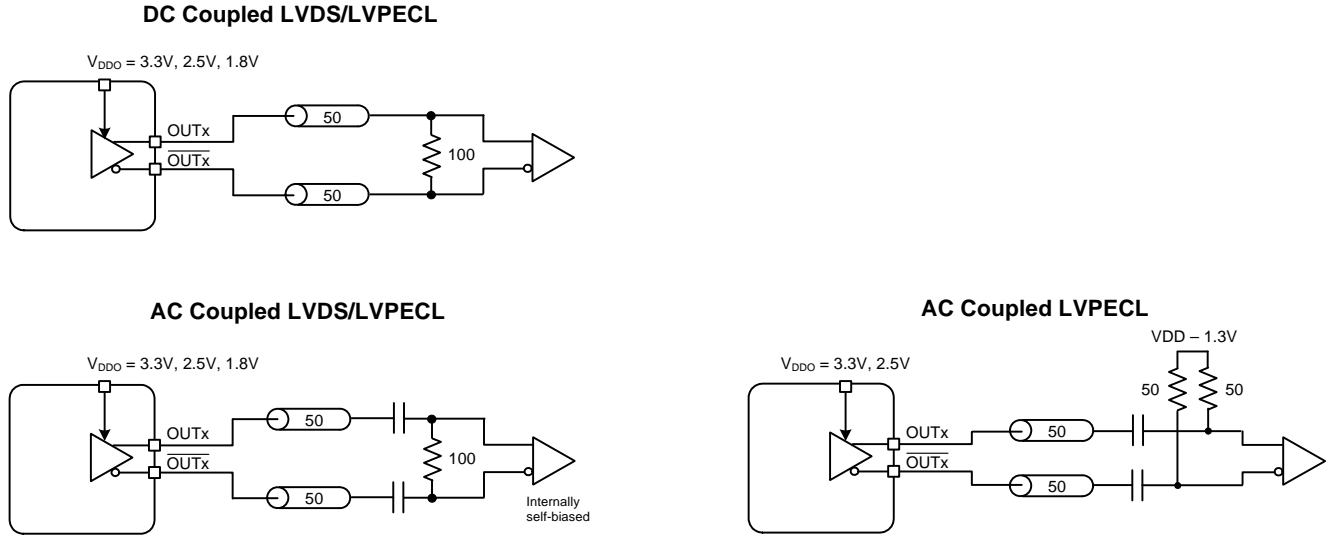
DC Coupled LVDS/LVPECL

$V_{DDO}$ = 3.3V, 2.5V, 1.8V

OUTx
$\overline{OUTx}$
50
50
100

AC Coupled LVDS/LVPECL

$V_{DDO}$ = 3.3V, 2.5V, 1.8V

OUTx
$\overline{OUTx}$
50
50
100
Internally self-biased

AC Coupled LVPECL

VDD – 1.3V

$V_{DDO}$ = 3.3V, 2.5V

50
50
OUTx
$\overline{OUTx}$
50
50